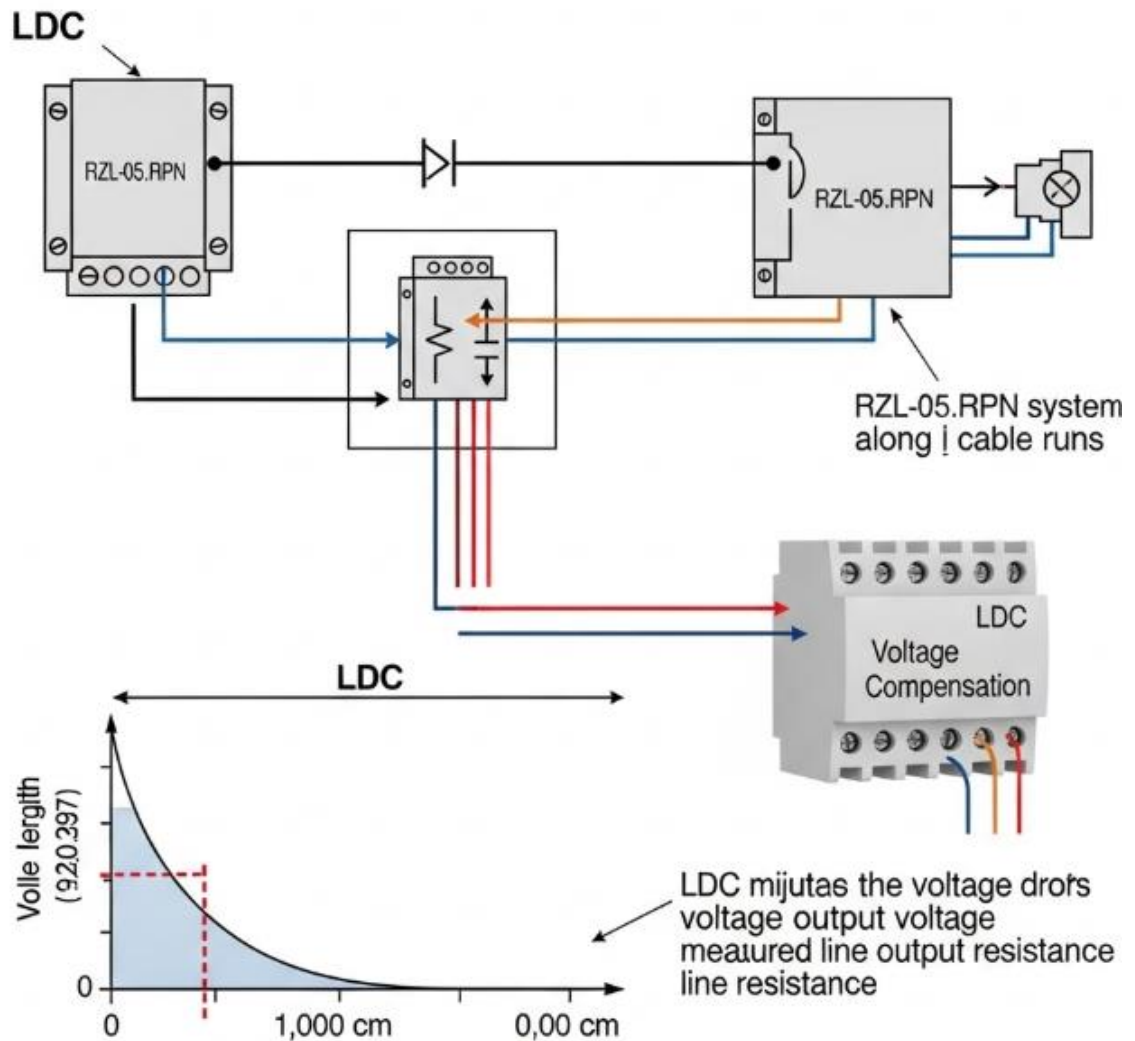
LDC

RZL-05.RPN

RZL-05.RPN

RZL-05.RPN system along į cable runs

LDC
Voltage Compensation

LDC

Volle lergth (920.397)

0

0

1,000 cm

0,00 cm

LDC mijutas the voltage drors voltage output voltage meaured line output resistance line resistance